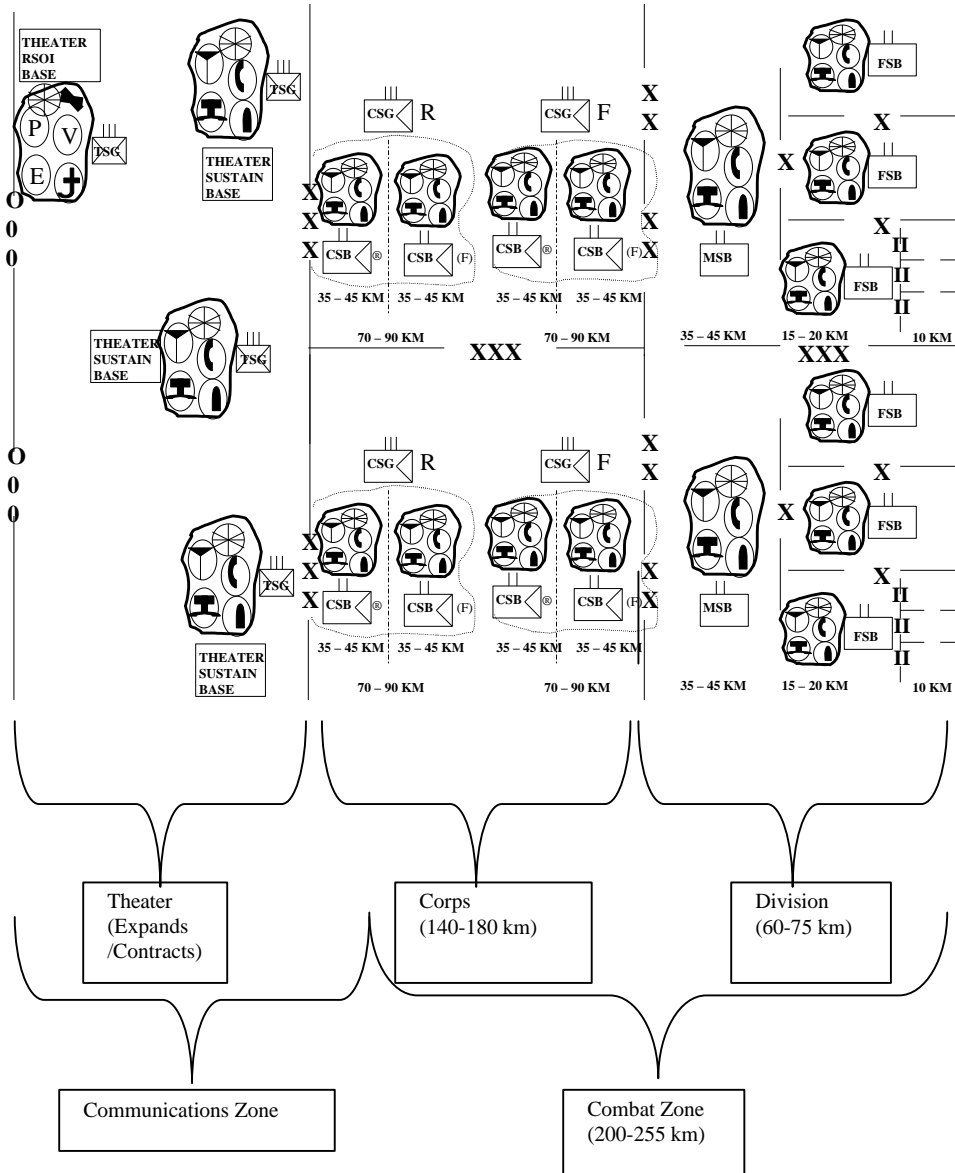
THEATER RSOI BASE

P V E

TSG

THEATER SUSTAIN BASE

TSG

O
0
0

CSG R

CSG F

X
X

X
X
X

CSB ®

CSB (F)

CSB ®

CSB (F)

X
X

35 – 45 KM 35 – 45 KM 35 – 45 KM 35 – 45 KM

70 – 90 KM

70 – 90 KM

XXX

MSB

FSB

X

X

FSB

X

II
II
II

FSB

35 – 45 KM 15 – 20 KM 10 KM

XXX

THEATER SUSTAIN BASE

TSG

O
0
0

CSG R

CSG F

X
X

X
X
X

CSB ®

CSB (F)

CSB ®

CSB (F)

X
X

FSB

X

X

FSB

MSB

X

II
II
II

FSB

THEATER SUSTAIN BASE

TSG

35 – 45 KM 35 – 45 KM 35 – 45 KM 35 – 45 KM

70 – 90 KM

70 – 90 KM

35 – 45 KM 15 – 20 KM 10 KM

Theater (Expands /Contracts)

Corps (140-180 km)

Division (60-75 km)

Communications Zone

Combat Zone (200-255 km)